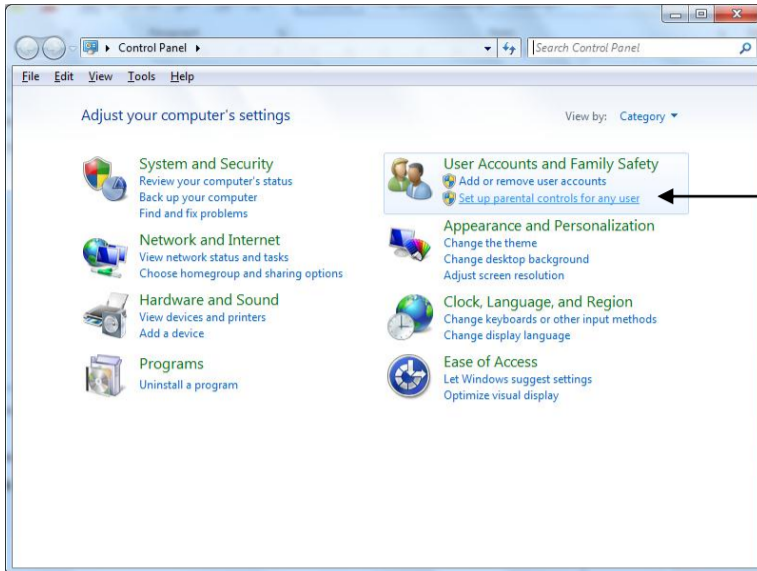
Control Panel

Search Control Panel

File Edit View Tools Help

Adjust your computer's settings

View by: Category

System and Security
Review your computer's status
Back up your computer
Find and fix problems

Network and Internet
View network status and tasks
Choose homegroup and sharing options

Hardware and Sound
View devices and printers
Add a device

Programs
Uninstall a program

User Accounts and Family Safety
Add or remove user accounts
Set up parental controls for any user

Appearance and Personalization
Change the theme
Change desktop background
Adjust screen resolution

Clock, Language, and Region
Change keyboards or other input methods
Change display language

Ease of Access
Let Windows suggest settings
Optimize visual display